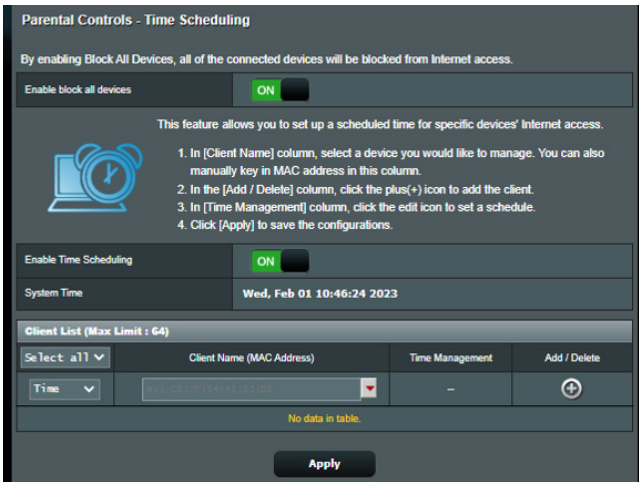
Parental Controls - Time Scheduling

By enabling Block All Devices, all of the connected devices will be blocked from Internet access.

Enable block all devices ON

This feature allows you to set up a scheduled time for specific devices' Internet access.

1. In [Client Name] column, select a device you would like to manage. You can also manually key in MAC address in this column.
2. In the [Add / Delete] column, click the plus(+) icon to add the client.
3. In [Time Management] column, click the edit icon to set a schedule.
4. Click [Apply] to save the configurations.

Enable Time Scheduling ON

System Time Wed, Feb 01 10:46:24 2023

Client List (Max Limit : 64)

| Select all | Client Name (MAC Address) | Time Management | Add / Delete |
|---|---|---|---|
| Time | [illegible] | – | |
| No data in table. | | | |

Apply